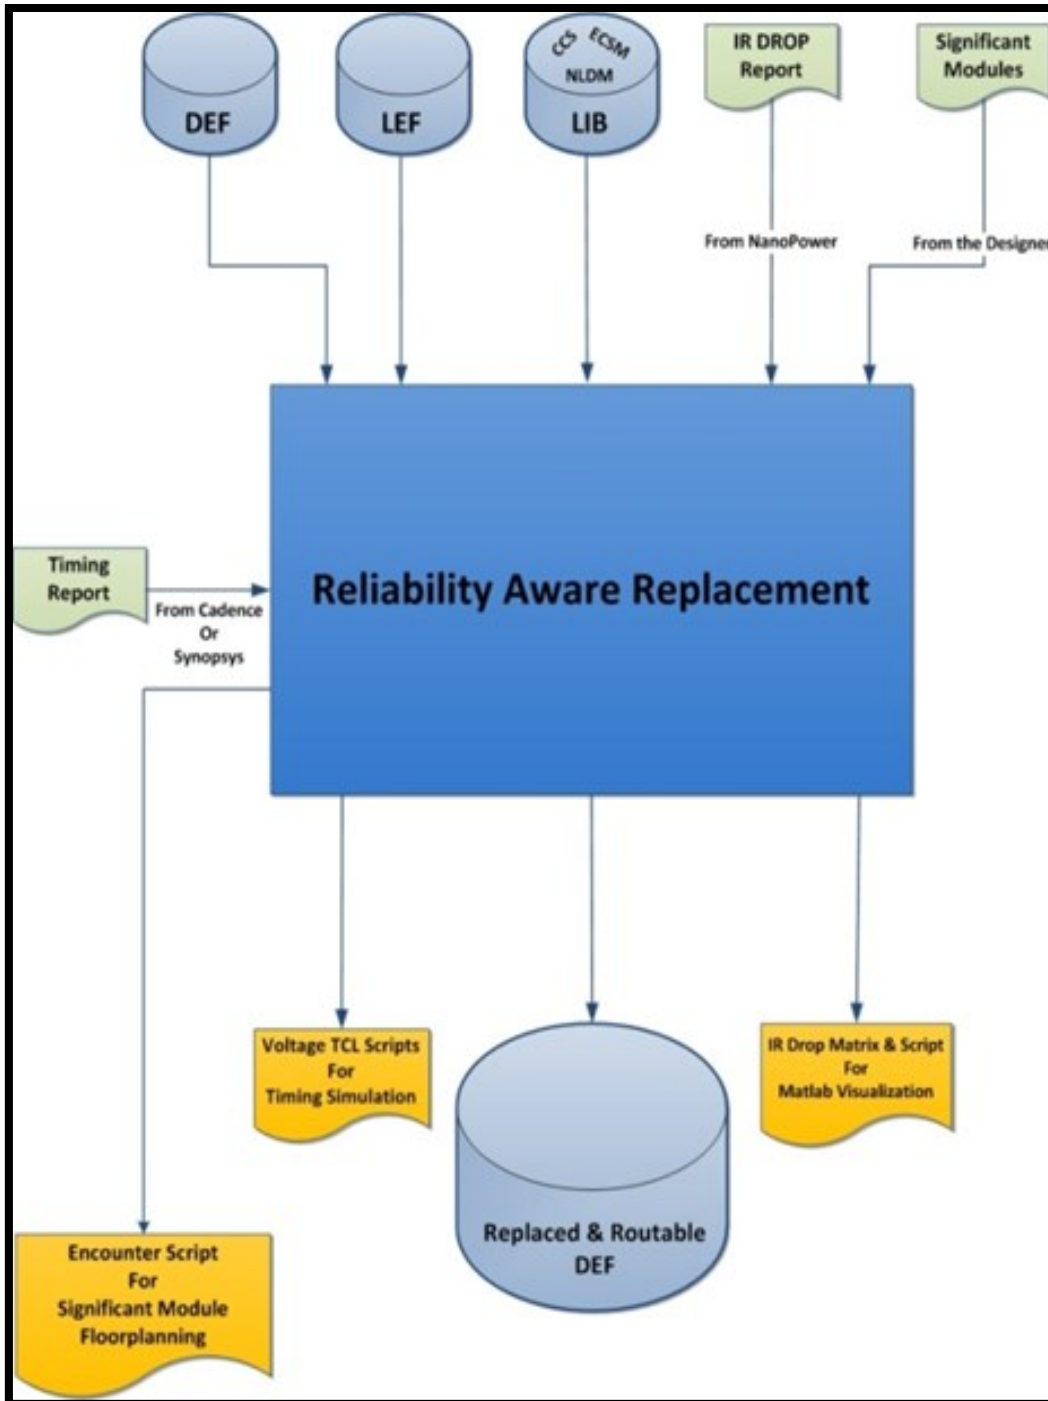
DEF

LEF

CCS ECSM
NLDM
LIB

IR DROP
Report

Significant
Modules

From NanoPower

From the Designer

Timing
Report

From Cadence
Or
Synopsys

Reliability Aware Replacement

Voltage TCL Scripts
For
Timing Simulation

Replaced & Routable
DEF

IR Drop Matrix & Script
For
Matlab Visualization

Encounter Script
For
Significant Module
Floorplanning